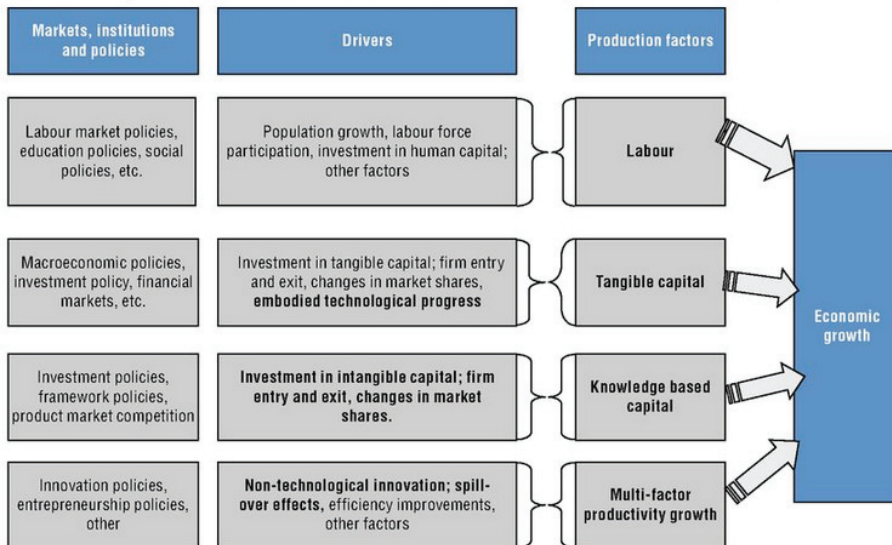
Markets, institutions and policies

Drivers

Production factors

Labour market policies, education policies, social policies, etc.

Population growth, labour force participation, investment in human capital; other factors

Labour

Macroeconomic policies, investment policy, financial markets, etc.

Investment in tangible capital; firm entry and exit, changes in market shares, embodied technological progress

Tangible capital

Investment policies, framework policies, product market competition

Investment in intangible capital; firm entry and exit, changes in market shares.

Knowledge based capital

Innovation policies, entrepreneurship policies, other

Non-technological innovation; spillover effects, efficiency improvements, other factors

Multi-factor productivity growth

Economic growth